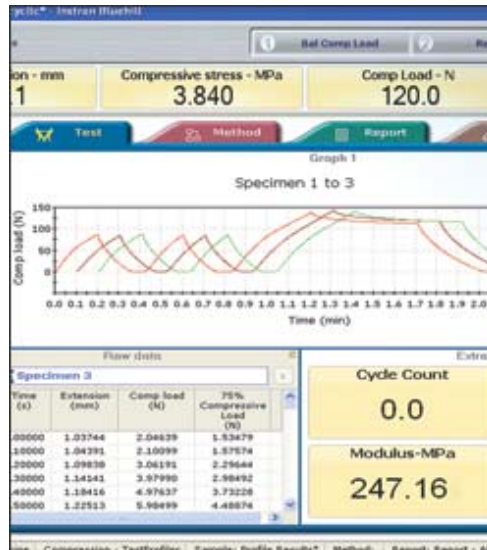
yclic* - Instron Bluehill

Bal Comp Load

Re

ion - mm
.1

Compressive stress - MPa
3.840

Comp Load - N
120.0

Test

Method

Report

Graph 1

Specimen 1 to 3

Comp load (N)

150
100
50
0

0.0 0.1 0.2 0.3 0.4 0.5 0.6 0.7 0.8 0.9 1.0 1.1 1.2 1.3 1.4 1.5 1.6 1.7 1.8 1.9 2.0

Time (min)

Raw data

Specimen 3

| Time (s) | Extension (mm) | Comp load (N) | 75% Compressive Load (N) |
|---|---|---|---|
| .00000 | 1.03744 | 2.04639 | 1.53479 |
| .10000 | 1.04391 | 2.10099 | 1.57574 |
| .20000 | 1.09838 | 3.06191 | 2.29644 |
| .30000 | 1.14141 | 3.97990 | 2.98492 |
| .40000 | 1.18416 | 4.97637 | 3.73228 |
| .50000 | 1.22513 | 5.98499 | 4.48874 |

Extr

Cycle Count
0.0

Modulus-MPa
247.16

ine Compression - TestProfiler Sample: Profile Results* Method: Report: Report